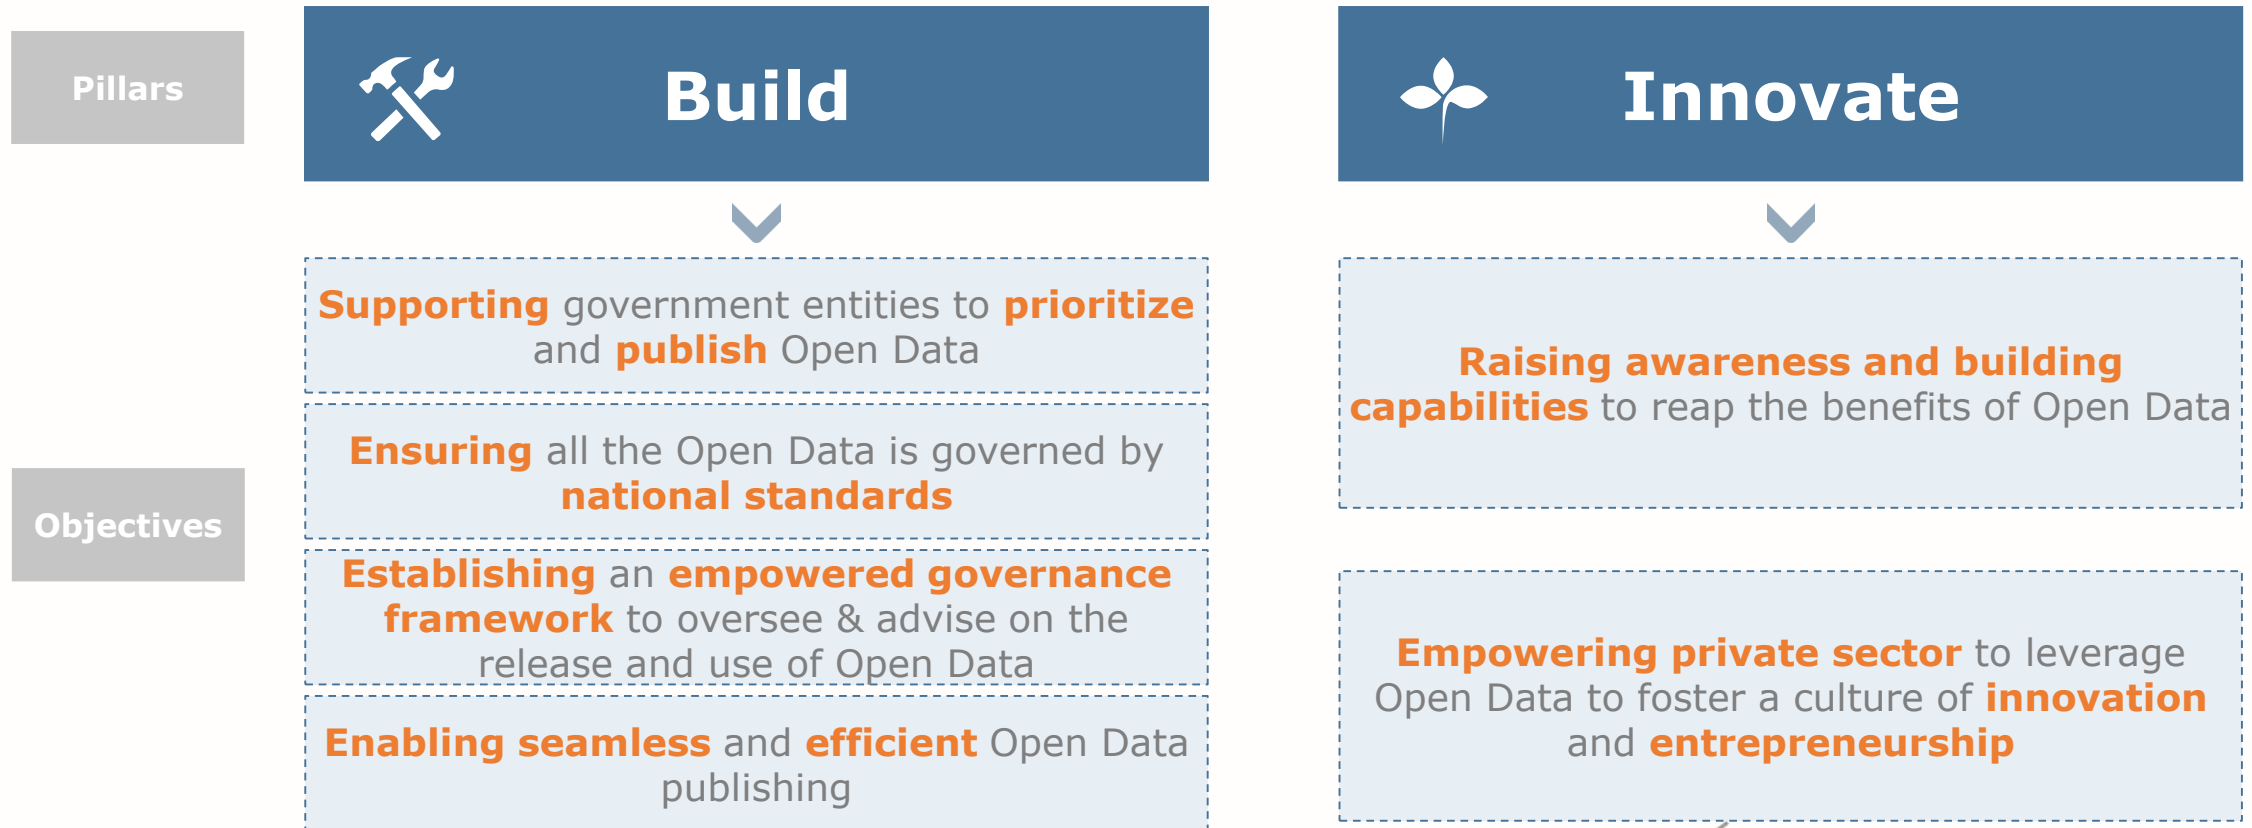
Pillars

Build

Innovate

Objectives

Supporting government entities to prioritize and publish Open Data

Ensuring all the Open Data is governed by national standards

Establishing an empowered governance framework to oversee & advise on the release and use of Open Data

Enabling seamless and efficient Open Data publishing

Raising awareness and building capabilities to reap the benefits of Open Data

Empowering private sector to leverage Open Data to foster a culture of innovation and entrepreneurship